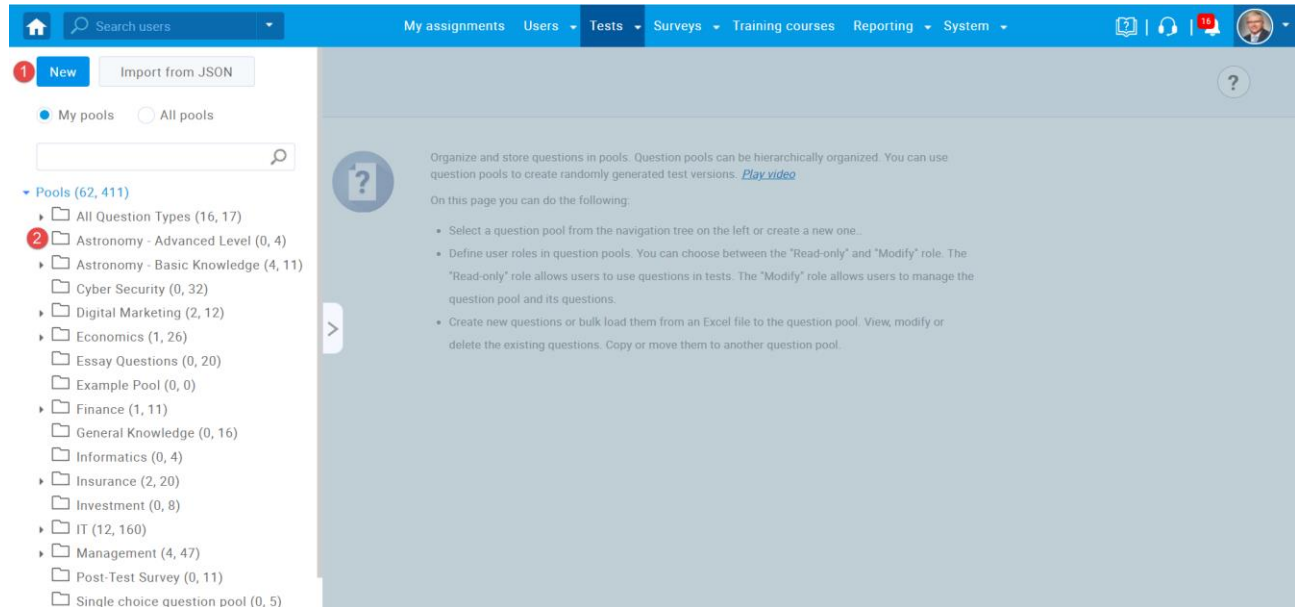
Search users

My assignments Users Tests Surveys Training courses Reporting System

16

1 New Import from JSON

My pools All pools

Pools (62, 411)
All Question Types (16, 17)
2 Astronomy - Advanced Level (0, 4)
Astronomy - Basic Knowledge (4, 11)
Cyber Security (0, 32)
Digital Marketing (2, 12)
Economics (1, 26)
Essay Questions (0, 20)
Example Pool (0, 0)
Finance (1, 11)
General Knowledge (0, 16)
Informatics (0, 4)
Insurance (2, 20)
Investment (0, 8)
IT (12, 160)
Management (4, 47)
Post-Test Survey (0, 11)
Single choice question pool (0, 5)

?

Organize and store questions in pools. Question pools can be hierarchically organized. You can use question pools to create randomly generated test versions. Play video

On this page you can do the following:

- Select a question pool from the navigation tree on the left or create a new one..
- Define user roles in question pools. You can choose between the "Read-only" and "Modify" role. The "Read-only" role allows users to use questions in tests. The "Modify" role allows users to manage the question pool and its questions.
- Create new questions or bulk load them from an Excel file to the question pool. View, modify or delete the existing questions. Copy or move them to another question pool.